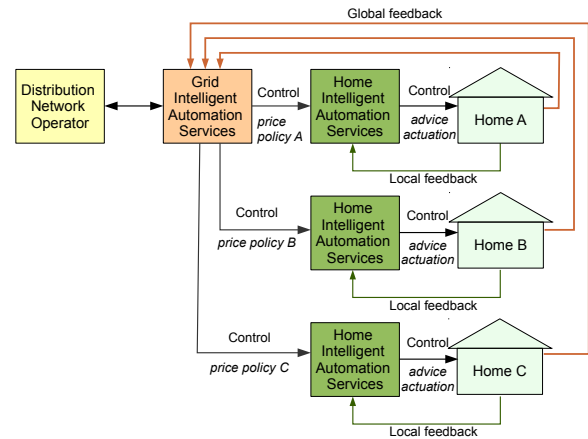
Global feedback

Distribution Network Operator

Grid Intelligent Automation Services

Control

price policy A

Home Intelligent Automation Services

Control

advice actuation

Home A

Local feedback

Control

price policy B

Home Intelligent Automation Services

Control

advice actuation

Home B

Local feedback

Control

price policy C

Home Intelligent Automation Services

Control

advice actuation

Home C

Local feedback